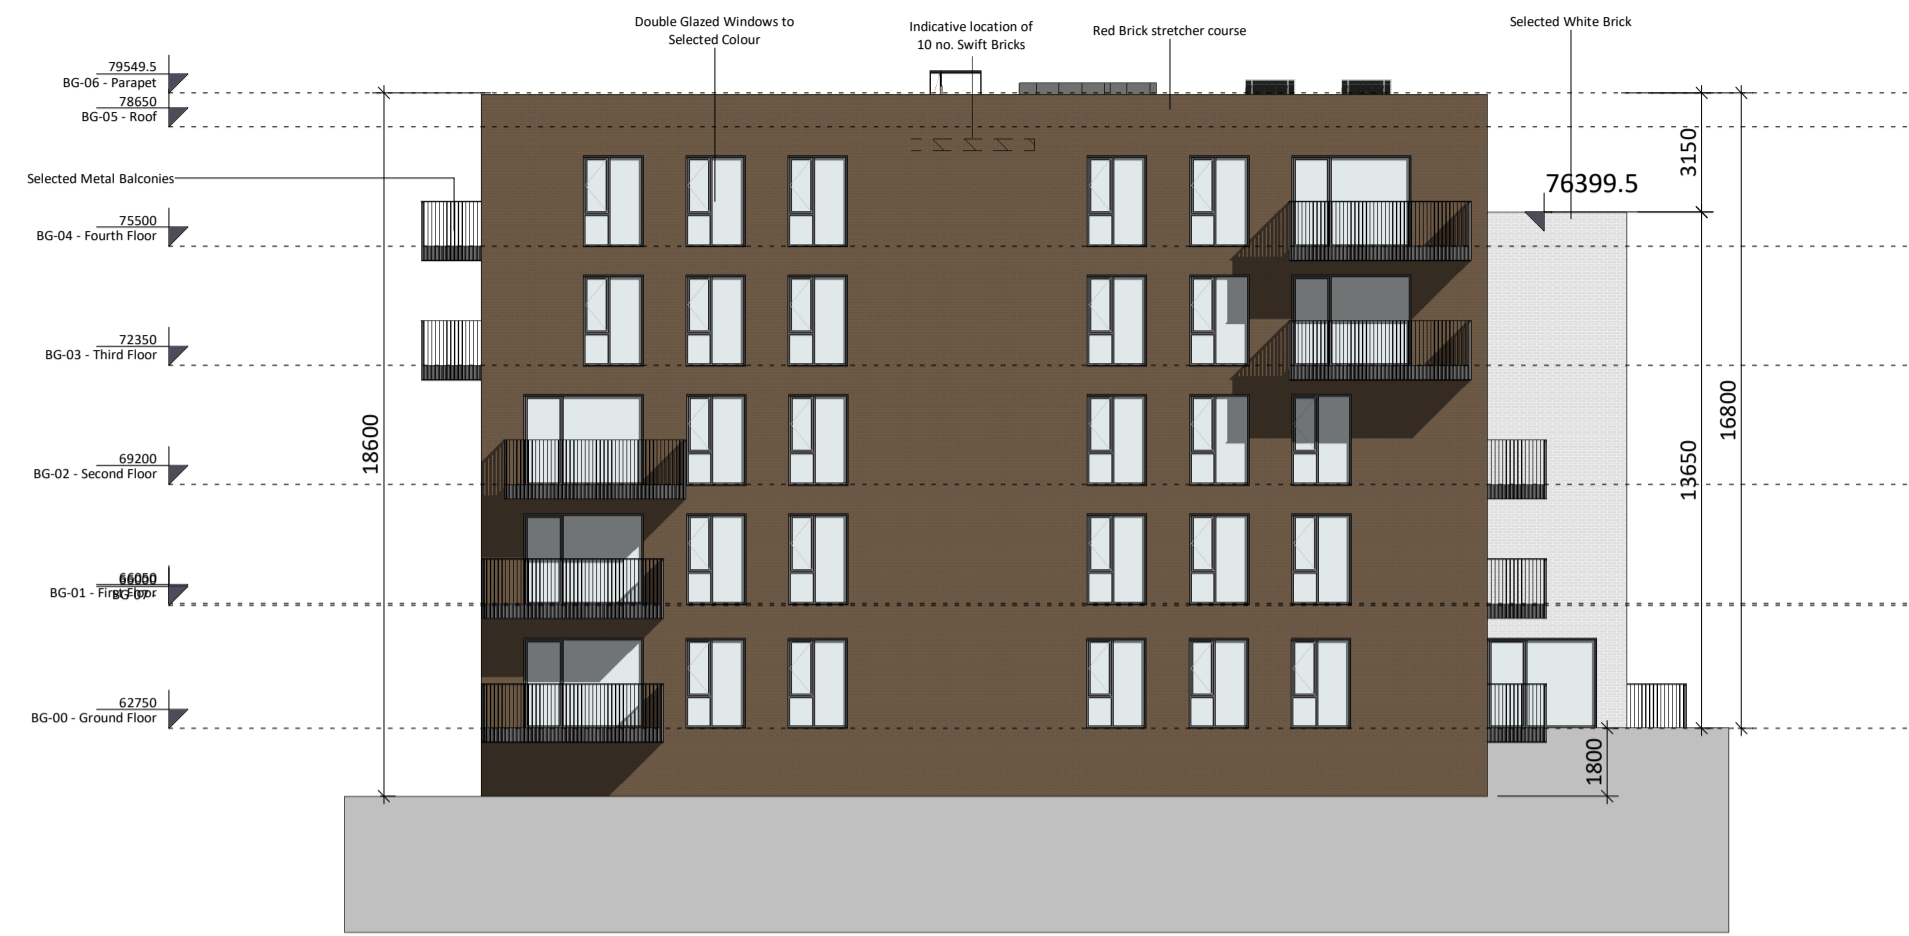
Double Glazed Windows to Selected Colour

Indicative location of 10 no. Swift Bricks

Red Brick stretcher course

Selected White Brick

79549.5
BG-06 - Parapet
78650
BG-05 - Roof

Selected Metal Balconies

75500
BG-04 - Fourth Floor

72350
BG-03 - Third Floor

69200
BG-02 - Second Floor

66050
BG-01 - First Floor

62750
BG-00 - Ground Floor

18600

76399.5

3150

16800

13650

1800